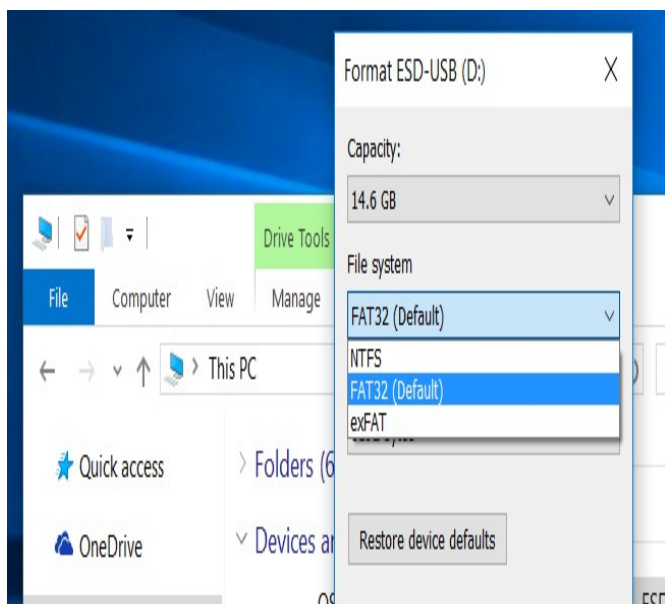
Format ESD-USB (D:)
X
Capacity:
14.6 GB
File system
FAT32 (Default)
NTFS
FAT32 (Default)
exFAT
Restore device defaults

Drive Tools
File
Computer
View
Manage
This PC
Quick access
OneDrive
Folders (6
Devices ar